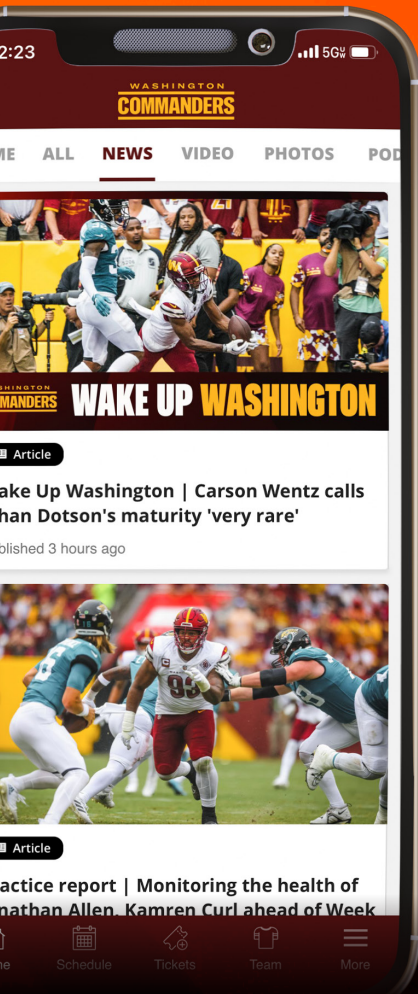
2:23

5G

WASHINGTON
COMMANDERS

ME ALL NEWS VIDEO PHOTOS POD

SHINGTON
MANDERS WAKE UP WASHINGTON

Article

ake Up Washington | Carson Wentz calls han Dotson's maturity 'very rare'

blished 3 hours ago

Article

actice report | Monitoring the health of nathan Allen, Kamren Curl ahead of Week

me Schedule Tickets Team More